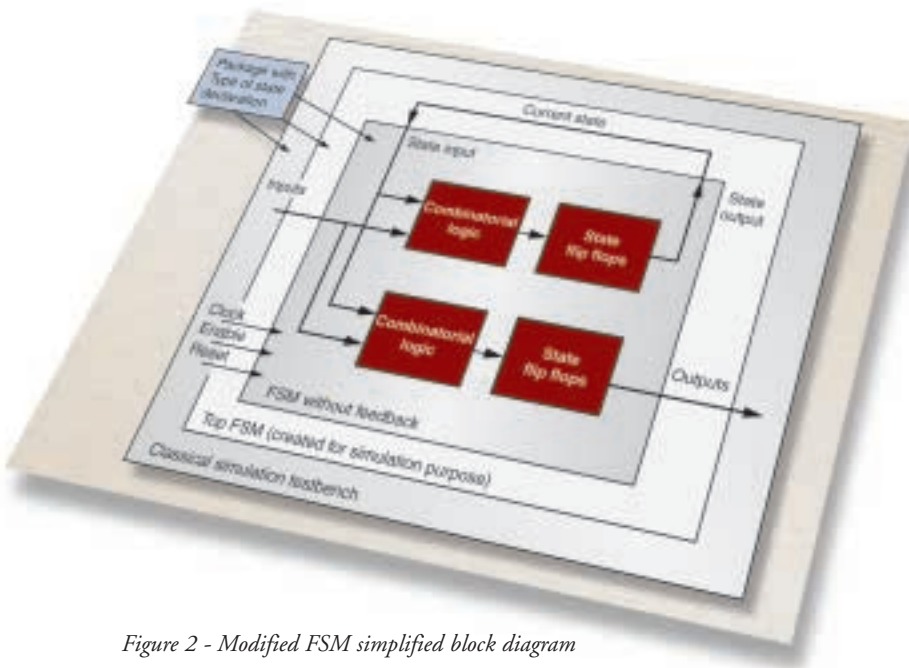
Package with Type of state declaration

Current state

State input

Inputs

State output

Combinatorial logic

State flip flops

Clock
Enable
Reset

Combinatorial logic

State flip flops

Outputs

FSM without feedback

Top FSM (created for simulation purpose)

Classical simulation testbench

Figure 2 - Modified FSM simplified block diagram